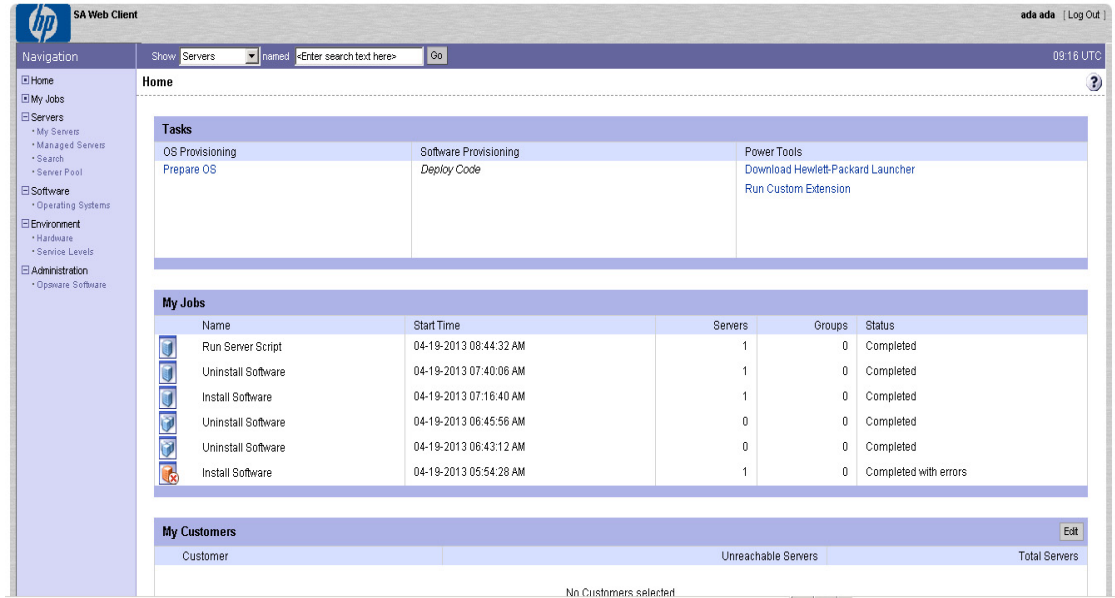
hp SA Web Client

ada ada | Log Out |

Navigation

Show Servers named <Enter search text here> Go

09:16 UTC

Home
My Jobs
Servers
• My Servers
• Managed Servers
• Search
• Server Pool
Software
• Operating Systems
Environment
• Hardware
• Service Levels
Administration
• Opsware Software

Home

?

Tasks

| OS Provisioning | Software Provisioning | Power Tools |
|---|---|---|
| Prepare OS | Deploy Code | Download Hewlett-Packard Launcher<br>Run Custom Extension |

My Jobs

| Name | Start Time | Servers | Groups | Status |
|---|---|---|---|---|
| Run Server Script | 04-19-2013 08:44:32 AM | 1 | 0 | Completed |
| Uninstall Software | 04-19-2013 07:40:06 AM | 1 | 0 | Completed |
| Install Software | 04-19-2013 07:16:40 AM | 1 | 0 | Completed |
| Uninstall Software | 04-19-2013 06:45:56 AM | 0 | 0 | Completed |
| Uninstall Software | 04-19-2013 06:43:12 AM | 0 | 0 | Completed |
| Install Software | 04-19-2013 05:54:28 AM | 1 | 0 | Completed with errors |

My Customers

Edit

| Customer | Unreachable Servers | Total Servers |
|---|---|---|

No Customers selected